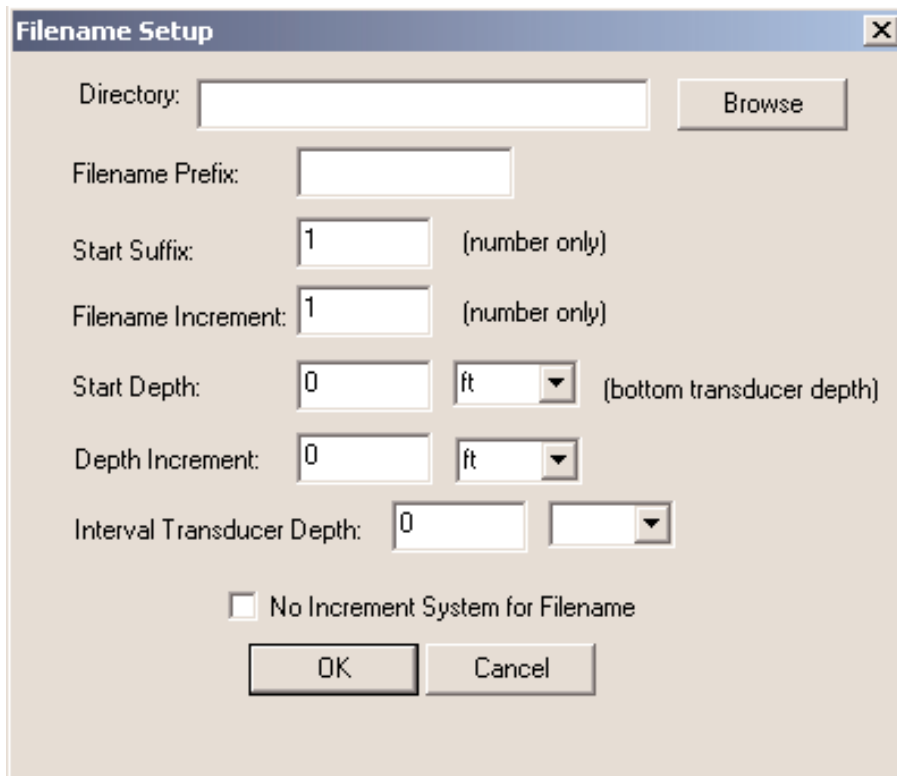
Filename Setup

Directory:

Browse

Filename Prefix:

Start Suffix: 1 (number only)

Filename Increment: 1 (number only)

Start Depth: 0 ft (bottom transducer depth)

Depth Increment: 0 ft

Interval Transducer Depth: 0

No Increment System for Filename

OK

Cancel